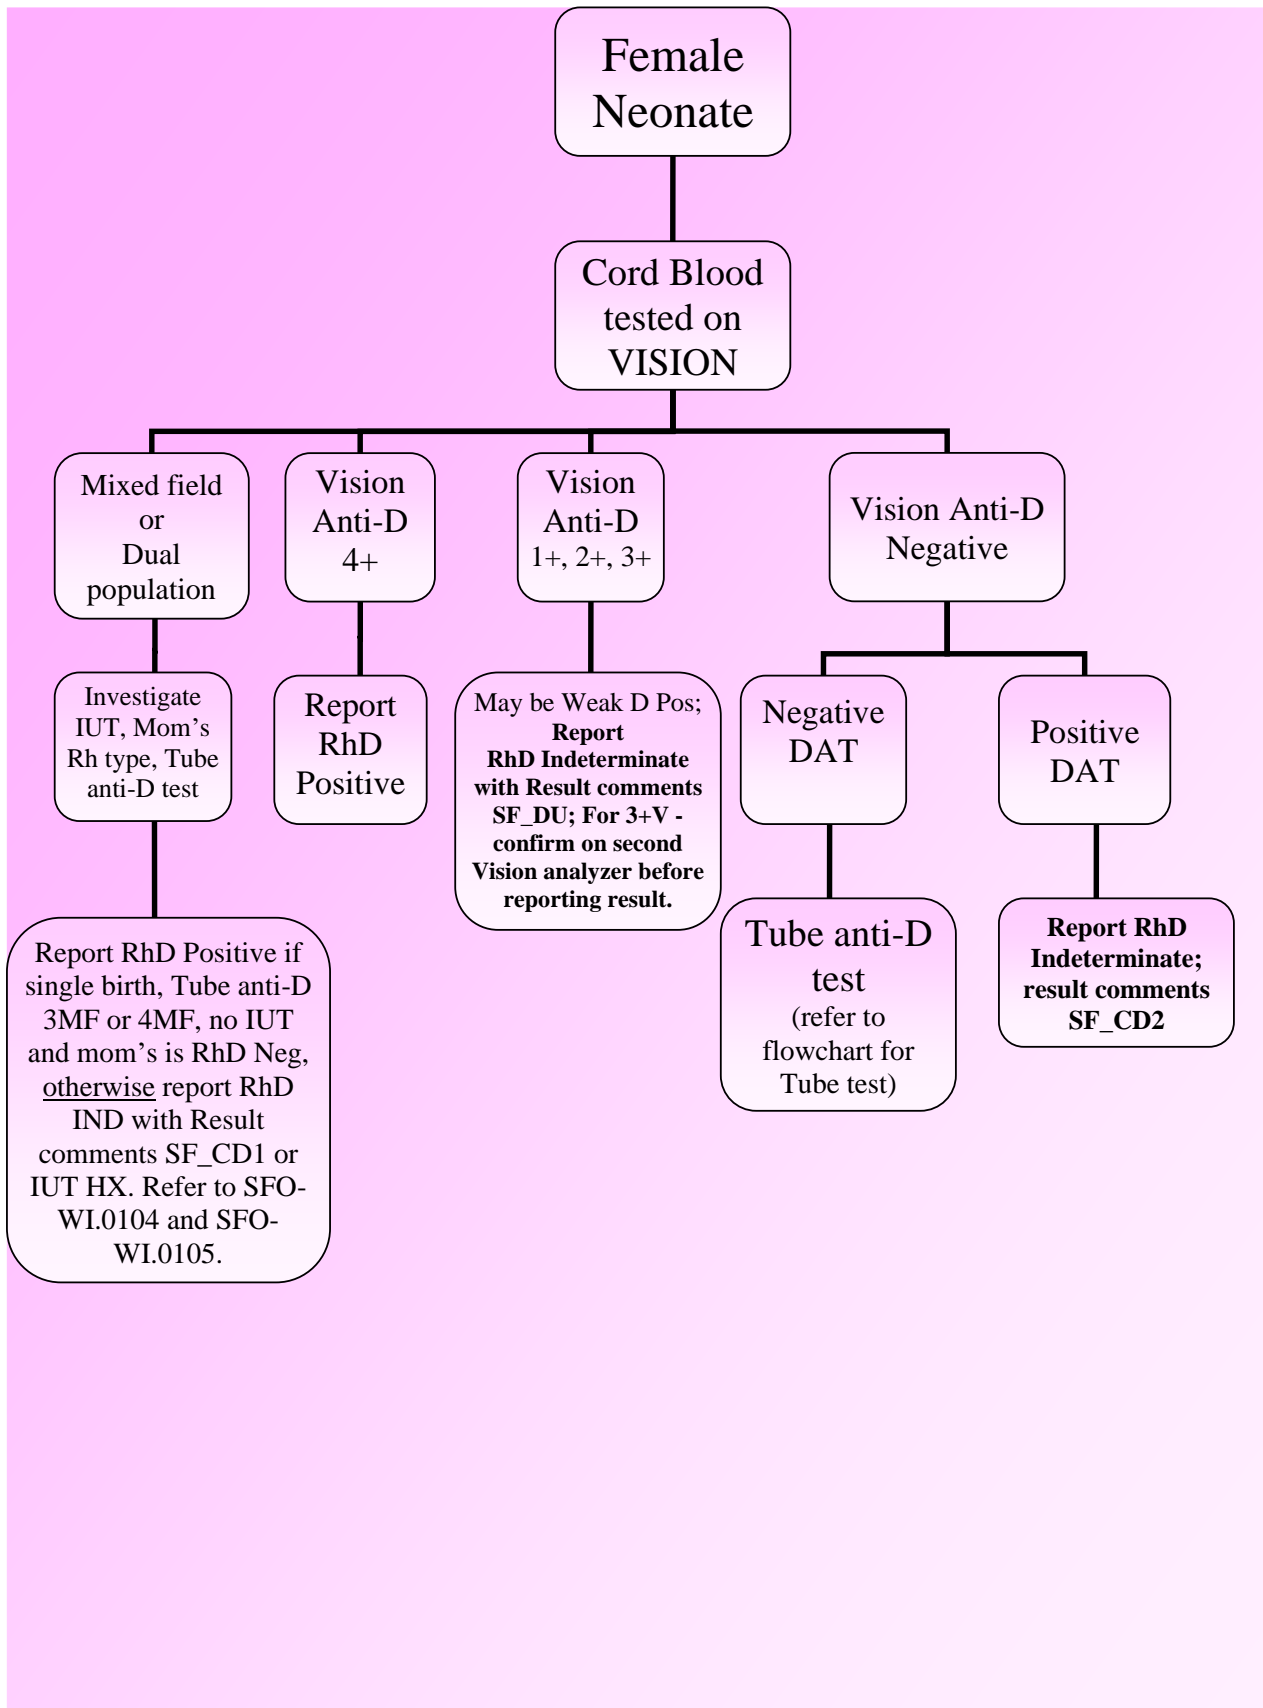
Female Neonate

Cord Blood tested on VISION

Mixed field or Dual population

Vision Anti-D 4+

Vision Anti-D 1+, 2+, 3+

Vision Anti-D Negative

Investigate IUT, Mom's Rh type, Tube anti-D test

Report RhD Positive

May be Weak D Pos; **Report RhD Indeterminate with Result comments SF_DU; For 3+V - confirm on second Vision analyzer before reporting result.**

Negative DAT

Positive DAT

Report RhD Positive if single birth, Tube anti-D 3MF or 4MF, no IUT and mom's is RhD Neg, otherwise report RhD IND with Result comments SF_CD1 or IUT HX. Refer to SFO-WI.0104 and SFO-WI.0105.

Tube anti-D test (refer to flowchart for Tube test)

**Report RhD Indeterminate; result comments SF_CD2**